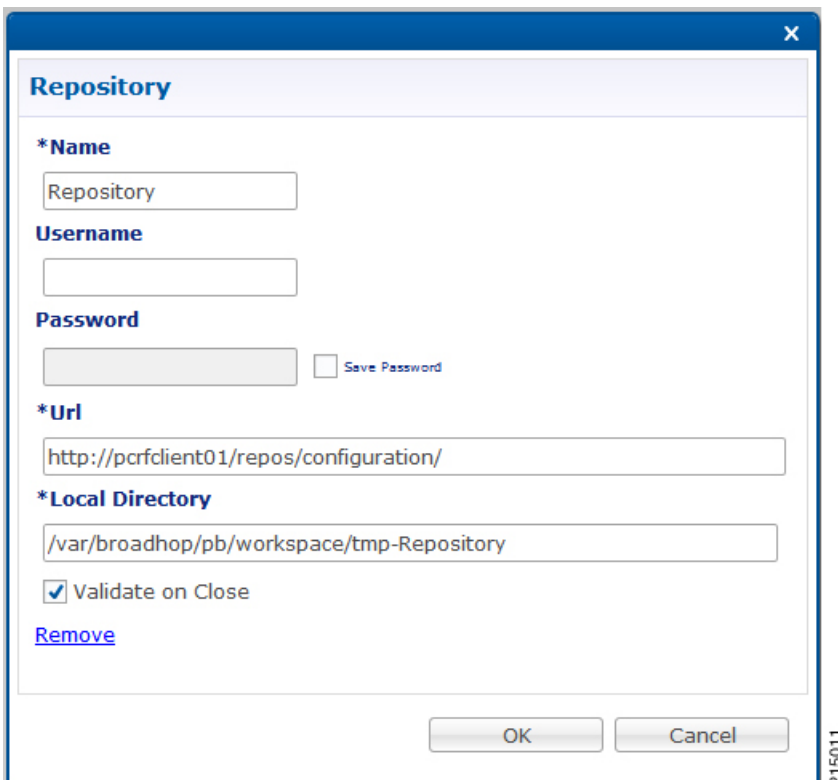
×

Repository

*Name

Repository

Username

Password

Save Password

*Url

http://pcrfclient01/repos/configuration/

*Local Directory

/var/broadhop/pb/workspace/tmp-Repository

Validate on Close

Remove

OK

Cancel

315011